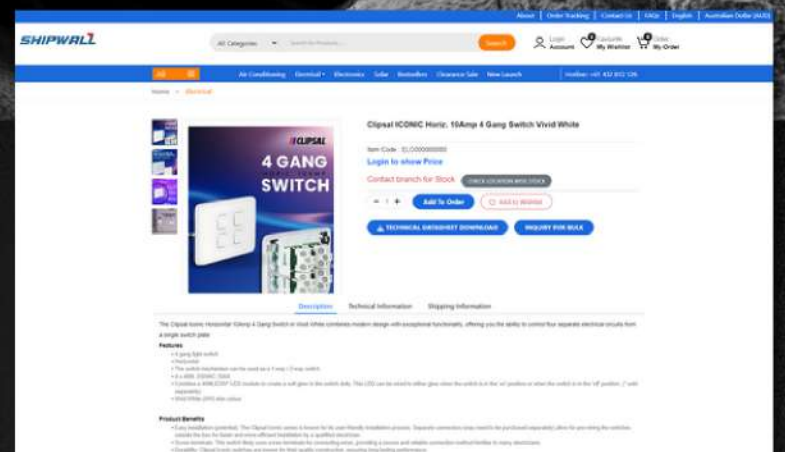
About | Order Tracking | Contact Us | FAQs | English | Australian Dollar (AUD)

SHIPWALL

All Categories

Search for Products...

Search

Login Account

Favourite My Wishlist

Order My Order

All

Air Conditioning | Electrical | Electronics | Solar | Bestsellers | Clearance Sale | New Launch

Hotline: +61 432 832 126

Home > Electrical

Clipsal ICONIC Horiz. 10Amp 4 Gang Switch Vivid White

CLIPSAL

4 GANG

SWITCH

Item Code : ELC000000000

Login to show Price

Contact branch for Stock

CHECK LOCATION WISE STOCK

- 1 +

Add To Order

Add to Wishlist

TECHNICAL DATASHEET DOWNLOAD

INQUIRY FOR BULK

Description | Technical Information | Shipping Information

The Clipsal Iconic Horizontal 10Amp 4 Gang Switch in Vivid White combines modern design with exceptional functionality, offering you the ability to control four separate electrical circuits from a single switch plate.

Features

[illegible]

Product Benefits

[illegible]